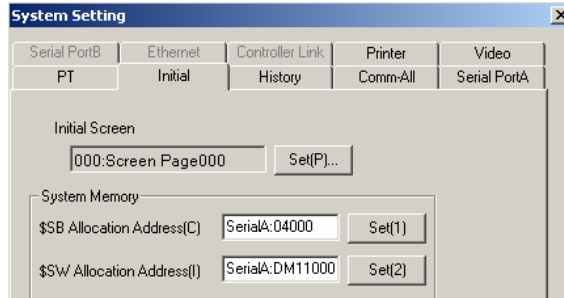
System Setting

Serial PortB | Ethernet | Controller Link | Printer | Video
PT | Initial | History | Comm-All | Serial PortA

Initial Screen

000:Screen Page000 Set(P)...

System Memory

$SB Allocation Address(C) SerialA:04000 Set(1)

$SW Allocation Address(I) SerialA:DM11000 Set(2)